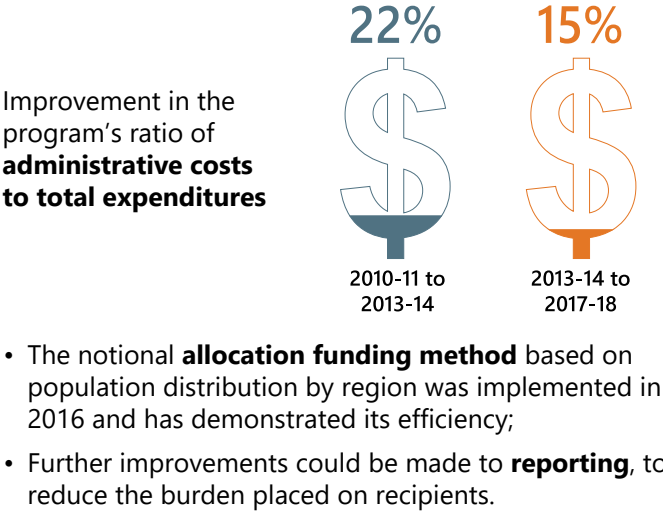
22%

15%

Improvement in the program’s ratio of **administrative costs to total expenditures**

2010-11 to 2013-14

2013-14 to 2017-18

• The notional **allocation funding method** based on population distribution by region was implemented in 2016 and has demonstrated its efficiency;

• Further improvements could be made to **reporting**, to reduce the burden placed on recipients.